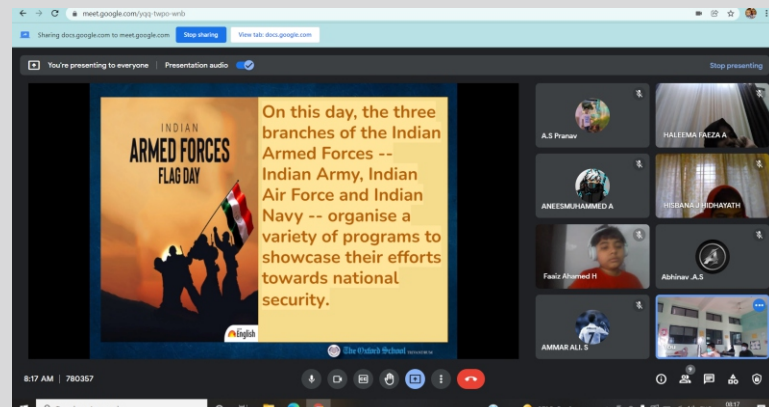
meet.google.com/yqq-twpo-wnb

Sharing docs.google.com to meet.google.com Stop sharing View tab: docs.google.com

You're presenting to everyone | Presentation audio

Stop presenting

INDIAN
ARMED FORCES
FLAG DAY

English

On this day, the three branches of the Indian Armed Forces -- Indian Army, Indian Air Force and Indian Navy -- organise a variety of programs to showcase their efforts towards national security.

The Oxford School

A.S Pranav
HALEEMA FAEZA A
ANEESMUHAMMED A
HISBANA J HIDHAYATH
Faaiz Ahamed H
Abhinav .A.S
AMMAR ALI. S

8:17 AM | 780357